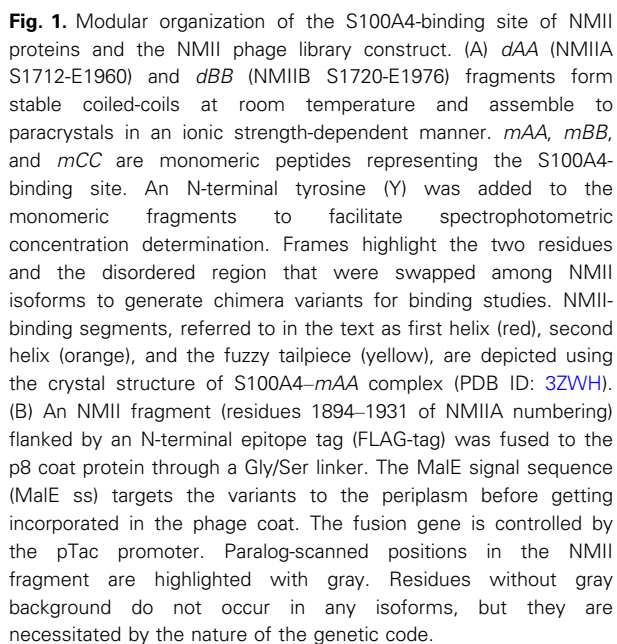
**Fig. 1.** Modular organization of the S100A4-binding site of NMII proteins and the NMII phage library construct. (A) *dAA* (NMIIA S1712-E1960) and *dBB* (NMIIB S1720-E1976) fragments form stable coiled-coils at room temperature and assemble to paracrystals in an ionic strength-dependent manner. *mAA*, *mBB*, and *mCC* are monomeric peptides representing the S100A4-binding site. An N-terminal tyrosine (Y) was added to the monomeric fragments to facilitate spectrophotometric concentration determination. Frames highlight the two residues and the disordered region that were swapped among NMII isoforms to generate chimera variants for binding studies. NMII-binding segments, referred to in the text as first helix (red), second helix (orange), and the fuzzy tailpiece (yellow), are depicted using the crystal structure of S100A4–*mAA* complex (PDB ID: 3ZWH). (B) An NMII fragment (residues 1894–1931 of NMIIA numbering) flanked by an N-terminal epitope tag (FLAG-tag) was fused to the p8 coat protein through a Gly/Ser linker. The MalE signal sequence (MalE ss) targets the variants to the periplasm before getting incorporated in the phage coat. The fusion gene is controlled by the pTac promoter. Paralog-scanned positions in the NMII fragment are highlighted with gray. Residues without gray background do not occur in any isoforms, but they are necessitated by the nature of the genetic code.